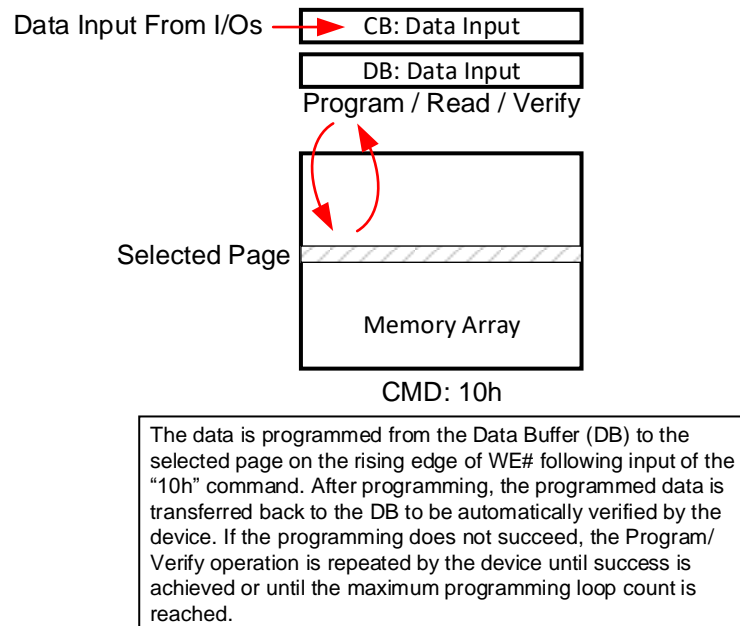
Data Input From I/Os

CB: Data Input

DB: Data Input

Program / Read / Verify

Selected Page

Memory Array

CMD: 10h

The data is programmed from the Data Buffer (DB) to the selected page on the rising edge of WE# following input of the "10h" command. After programming, the programmed data is transferred back to the DB to be automatically verified by the device. If the programming does not succeed, the Program/ Verify operation is repeated by the device until success is achieved or until the maximum programming loop count is reached.